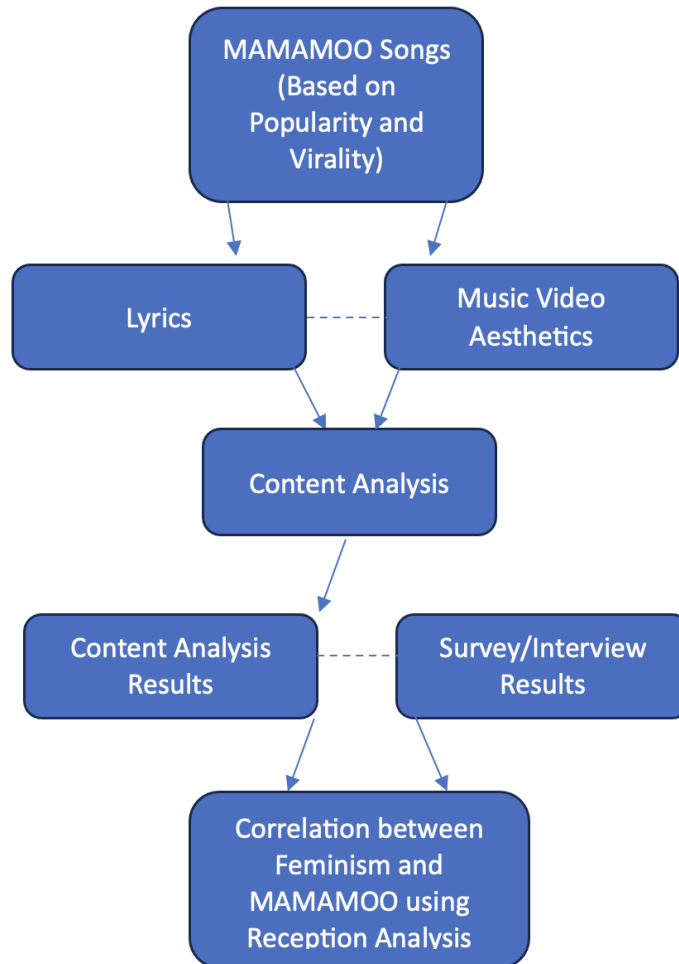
MAMAMOO Songs (Based on Popularity and Virality)

Lyrics

Music Video Aesthetics

Content Analysis

Content Analysis Results

Survey/Interview Results

Correlation between Feminism and MAMAMOO using Reception Analysis